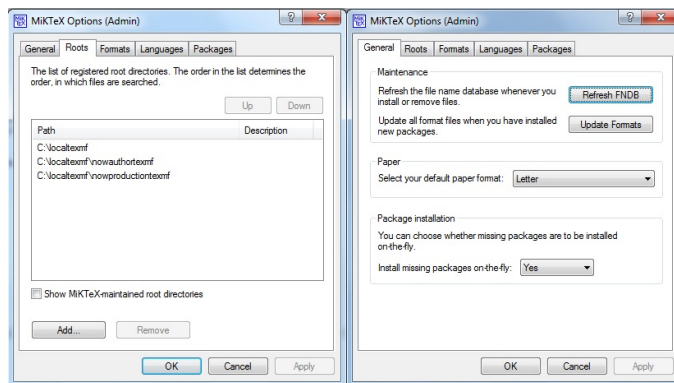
MiKTeX Options (Admin)

General | Roots | Formats | Languages | Packages

The list of registered root directories. The order in the list determines the order, in which files are searched.

Up | Down

| Path | Description |
|---|---|
| C:\localtexmf | |
| C:\localtexmf\nowauthortexmf | |
| C:\localtexmf\nowproductiontexmf | |

Show MiKTeX-maintained root directories

Add... | Remove

OK | Cancel | Apply

MiKTeX Options (Admin)

General | Roots | Formats | Languages | Packages

Maintenance

Refresh the file name database whenever you install or remove files.

Refresh FNDB

Update all format files when you have installed new packages.

Update Formats

Paper

Select your default paper format: Letter

Package installation

You can choose whether missing packages are to be installed on-the-fly.

Install missing packages on-the-fly: Yes

OK | Cancel | Apply